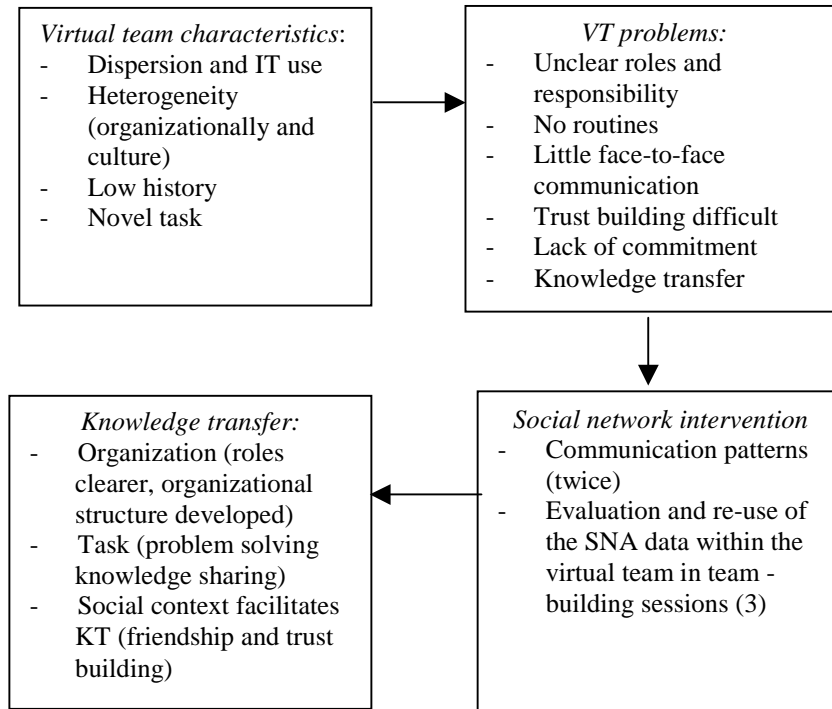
*Virtual team characteristics*:
- Dispersion and IT use
- Heterogeneity (organizationally and culture)
- Low history
- Novel task

*VT problems:*
- Unclear roles and responsibility
- No routines
- Little face-to-face communication
- Trust building difficult
- Lack of commitment
- Knowledge transfer

*Social network intervention*
- Communication patterns (twice)
- Evaluation and re-use of the SNA data within the virtual team in team - building sessions (3)

*Knowledge transfer:*
- Organization (roles clearer, organizational structure developed)
- Task (problem solving knowledge sharing)
- Social context facilitates KT (friendship and trust building)